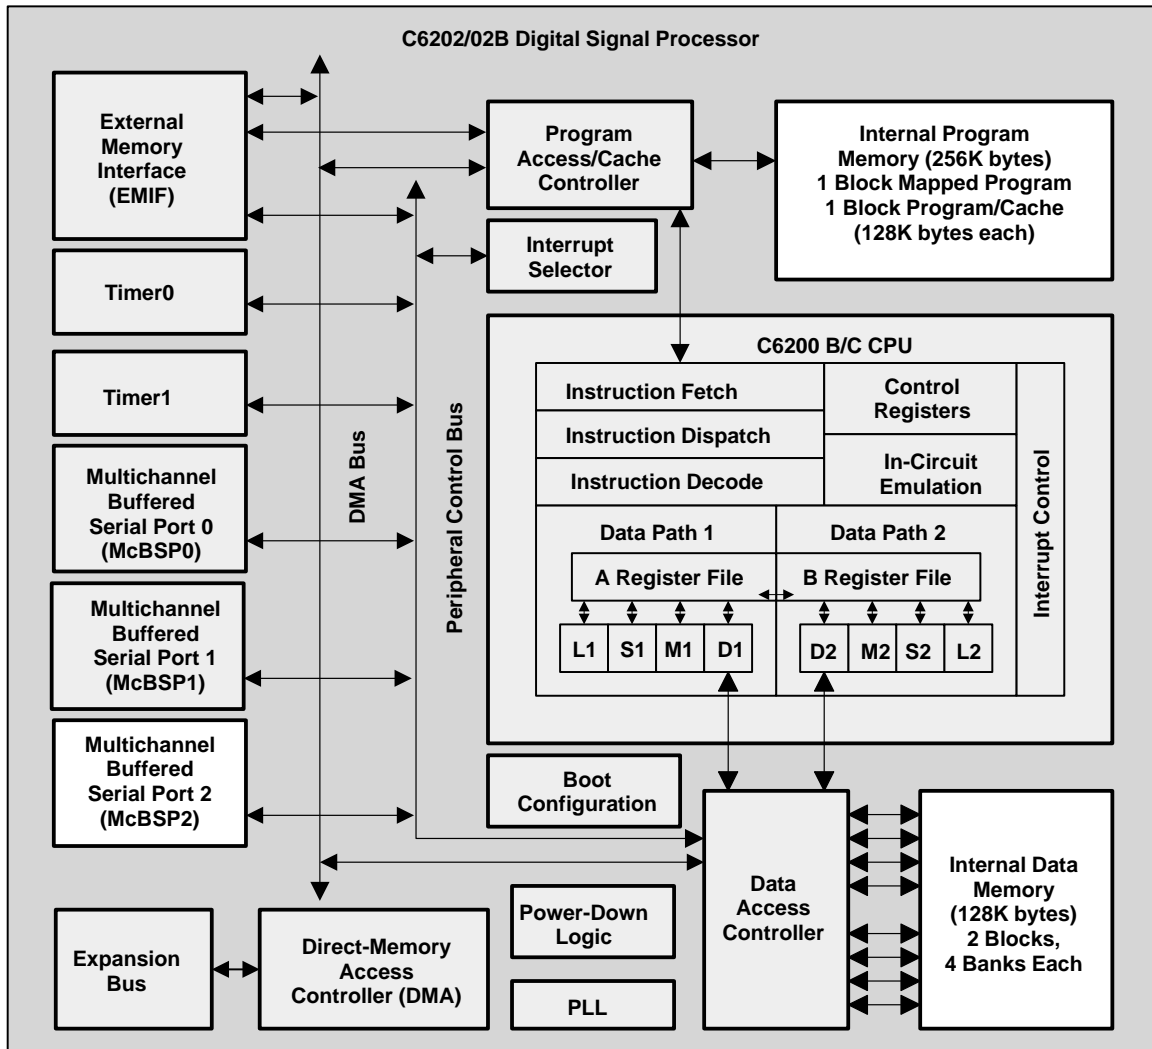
C6202/02B Digital Signal Processor

External Memory Interface (EMIF)

Program Access/Cache Controller

Internal Program Memory (256K bytes) 1 Block Mapped Program 1 Block Program/Cache (128K bytes each)

Interrupt Selector

Timer0

Timer1

Multichannel Buffered Serial Port 0 (McBSP0)

Multichannel Buffered Serial Port 1 (McBSP1)

Multichannel Buffered Serial Port 2 (McBSP2)

DMA Bus

Peripheral Control Bus

C6200 B/C CPU

Instruction Fetch

Control Registers

Instruction Dispatch

Instruction Decode

In-Circuit Emulation

Interrupt Control

Data Path 1

Data Path 2

A Register File

B Register File

L1

S1

M1

D1

D2

M2

S2

L2

Boot Configuration

Data Access Controller

Internal Data Memory (128K bytes) 2 Blocks, 4 Banks Each

Power-Down Logic

Expansion Bus

Direct-Memory Access Controller (DMA)

PLL